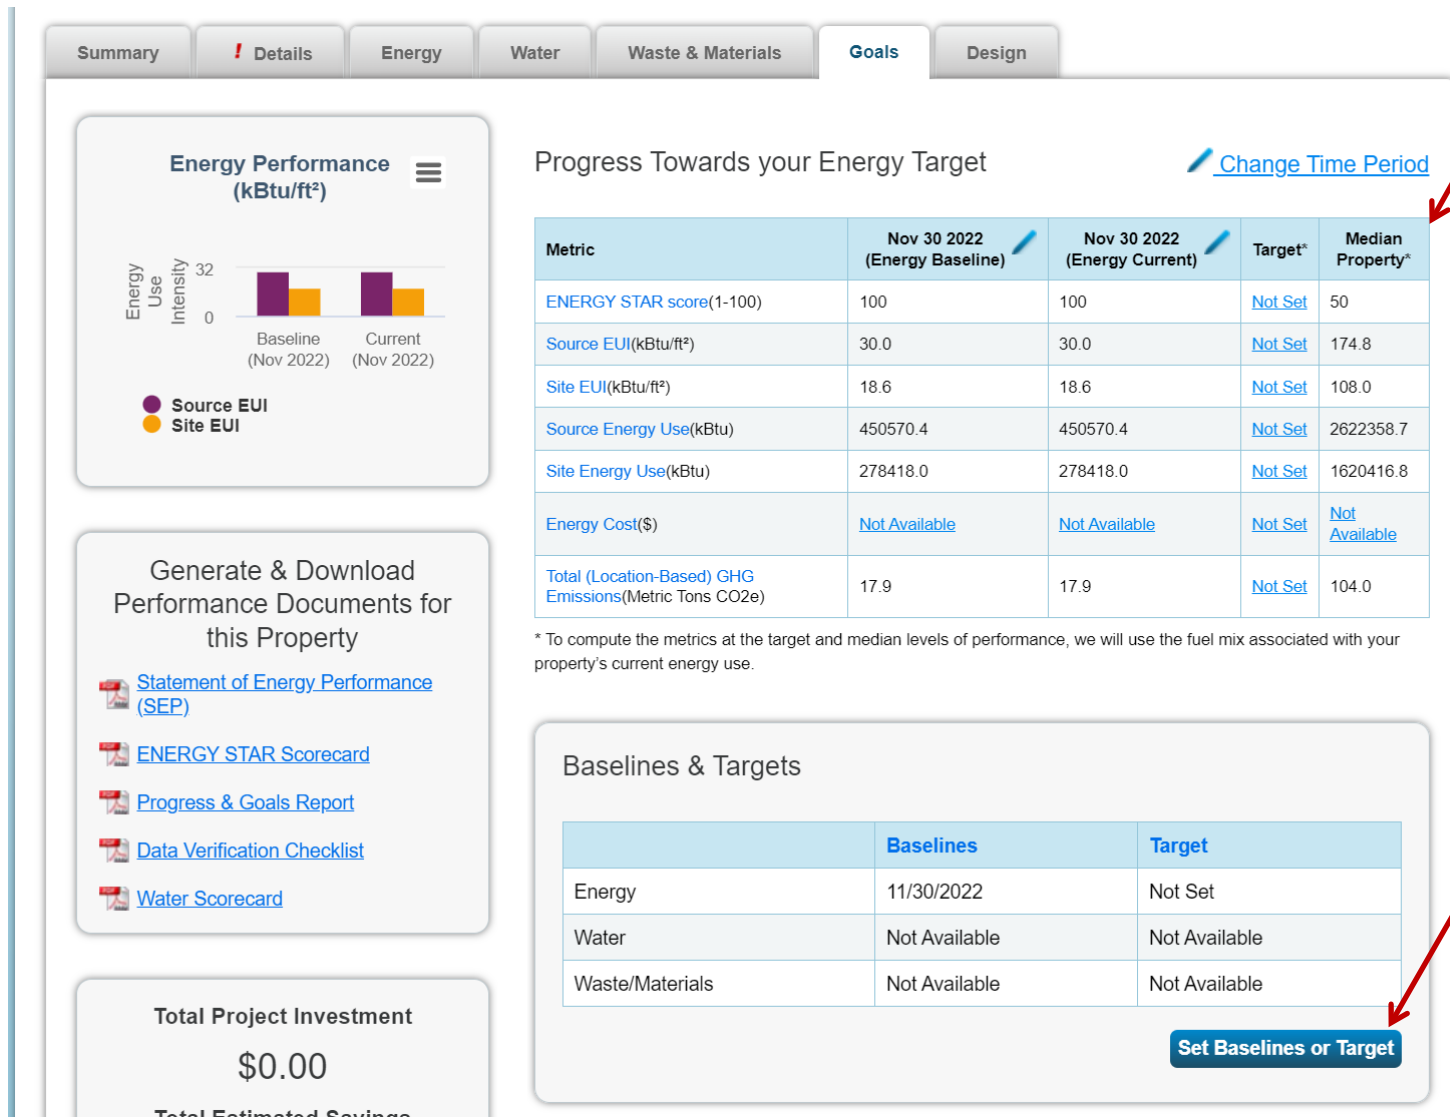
Summary | ! Details | Energy | Water | Waste & Materials | Goals | Design

Energy Performance (kBtu/ft²)

Energy Use Intensity
32
0
Baseline (Nov 2022)
Current (Nov 2022)

Source EUI
Site EUI

Generate & Download Performance Documents for this Property

Statement of Energy Performance (SEP)

ENERGY STAR Scorecard

Progress & Goals Report

Data Verification Checklist

Water Scorecard

Total Project Investment

$0.00

Total Estimated Savings

Progress Towards your Energy Target

Change Time Period

| Metric | Nov 30 2022 (Energy Baseline) | Nov 30 2022 (Energy Current) | Target* | Median Property* |
|---|---|---|---|---|
| ENERGY STAR score(1-100) | 100 | 100 | Not Set | 50 |
| Source EUI(kBtu/ft²) | 30.0 | 30.0 | Not Set | 174.8 |
| Site EUI(kBtu/ft²) | 18.6 | 18.6 | Not Set | 108.0 |
| Source Energy Use(kBtu) | 450570.4 | 450570.4 | Not Set | 2622358.7 |
| Site Energy Use(kBtu) | 278418.0 | 278418.0 | Not Set | 1620416.8 |
| Energy Cost($) | Not Available | Not Available | Not Set | Not Available |
| Total (Location-Based) GHG Emissions(Metric Tons CO2e) | 17.9 | 17.9 | Not Set | 104.0 |

* To compute the metrics at the target and median levels of performance, we will use the fuel mix associated with your property's current energy use.

Baselines & Targets

| | Baselines | Target |
|---|---|---|
| Energy | 11/30/2022 | Not Set |
| Water | Not Available | Not Available |
| Waste/Materials | Not Available | Not Available |

Set Baselines or Target